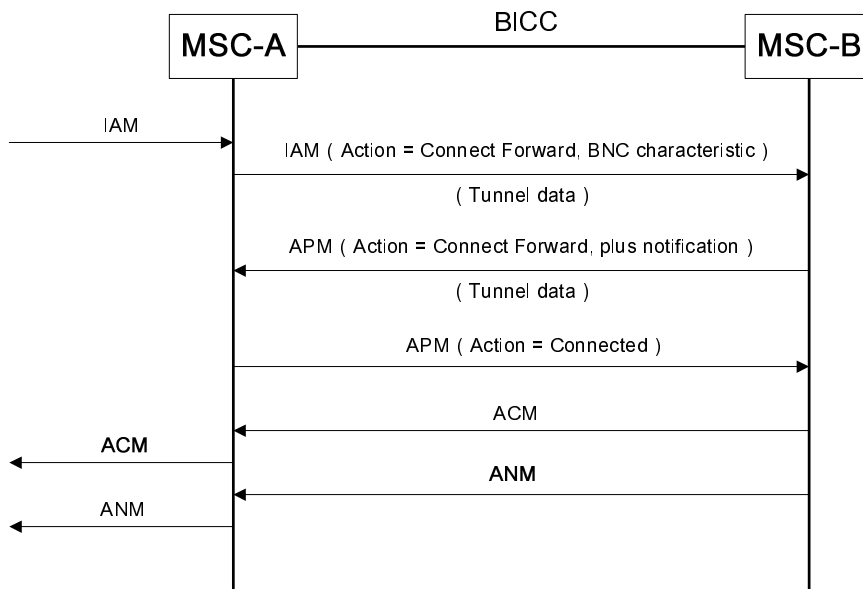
BICC

MSC-A

MSC-B

IAM

IAM ( Action = Connect Forward, BNC characteristic )

( Tunnel data )

APM ( Action = Connect Forward, plus notification )

( Tunnel data )

APM ( Action = Connected )

ACM

ACM

ANM

ANM